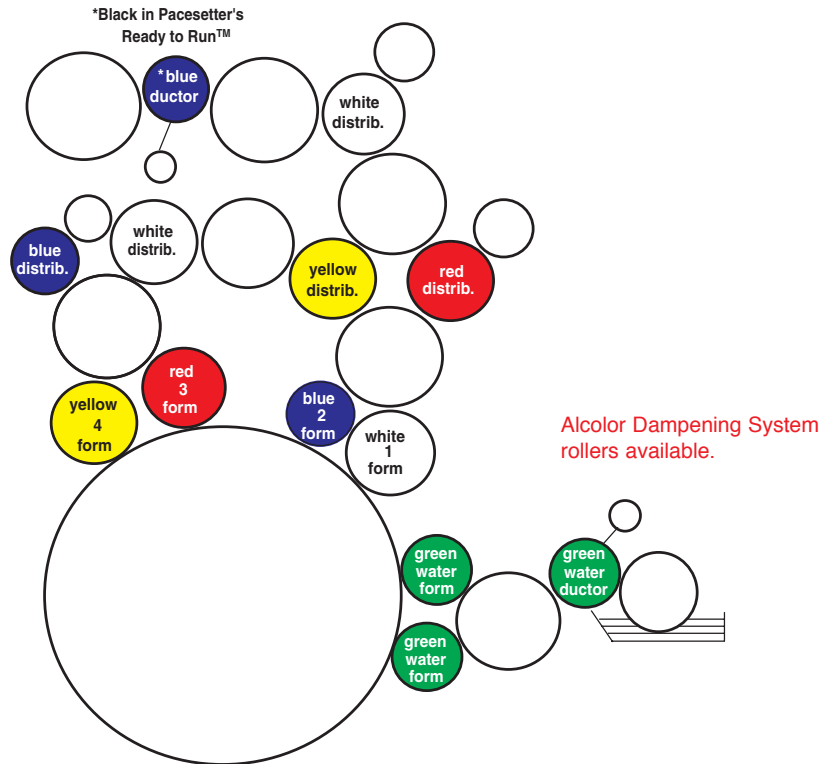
*Black in Pacesetter's Ready to Run$^{TM}$

*blue ductor

white distrib.

white distrib.

blue distrib.

yellow distrib.

red distrib.

red 3 form

yellow 4 form

blue 2 form

white 1 form

Alcolor Dampening System rollers available.

green water form

green water ductor

green water form